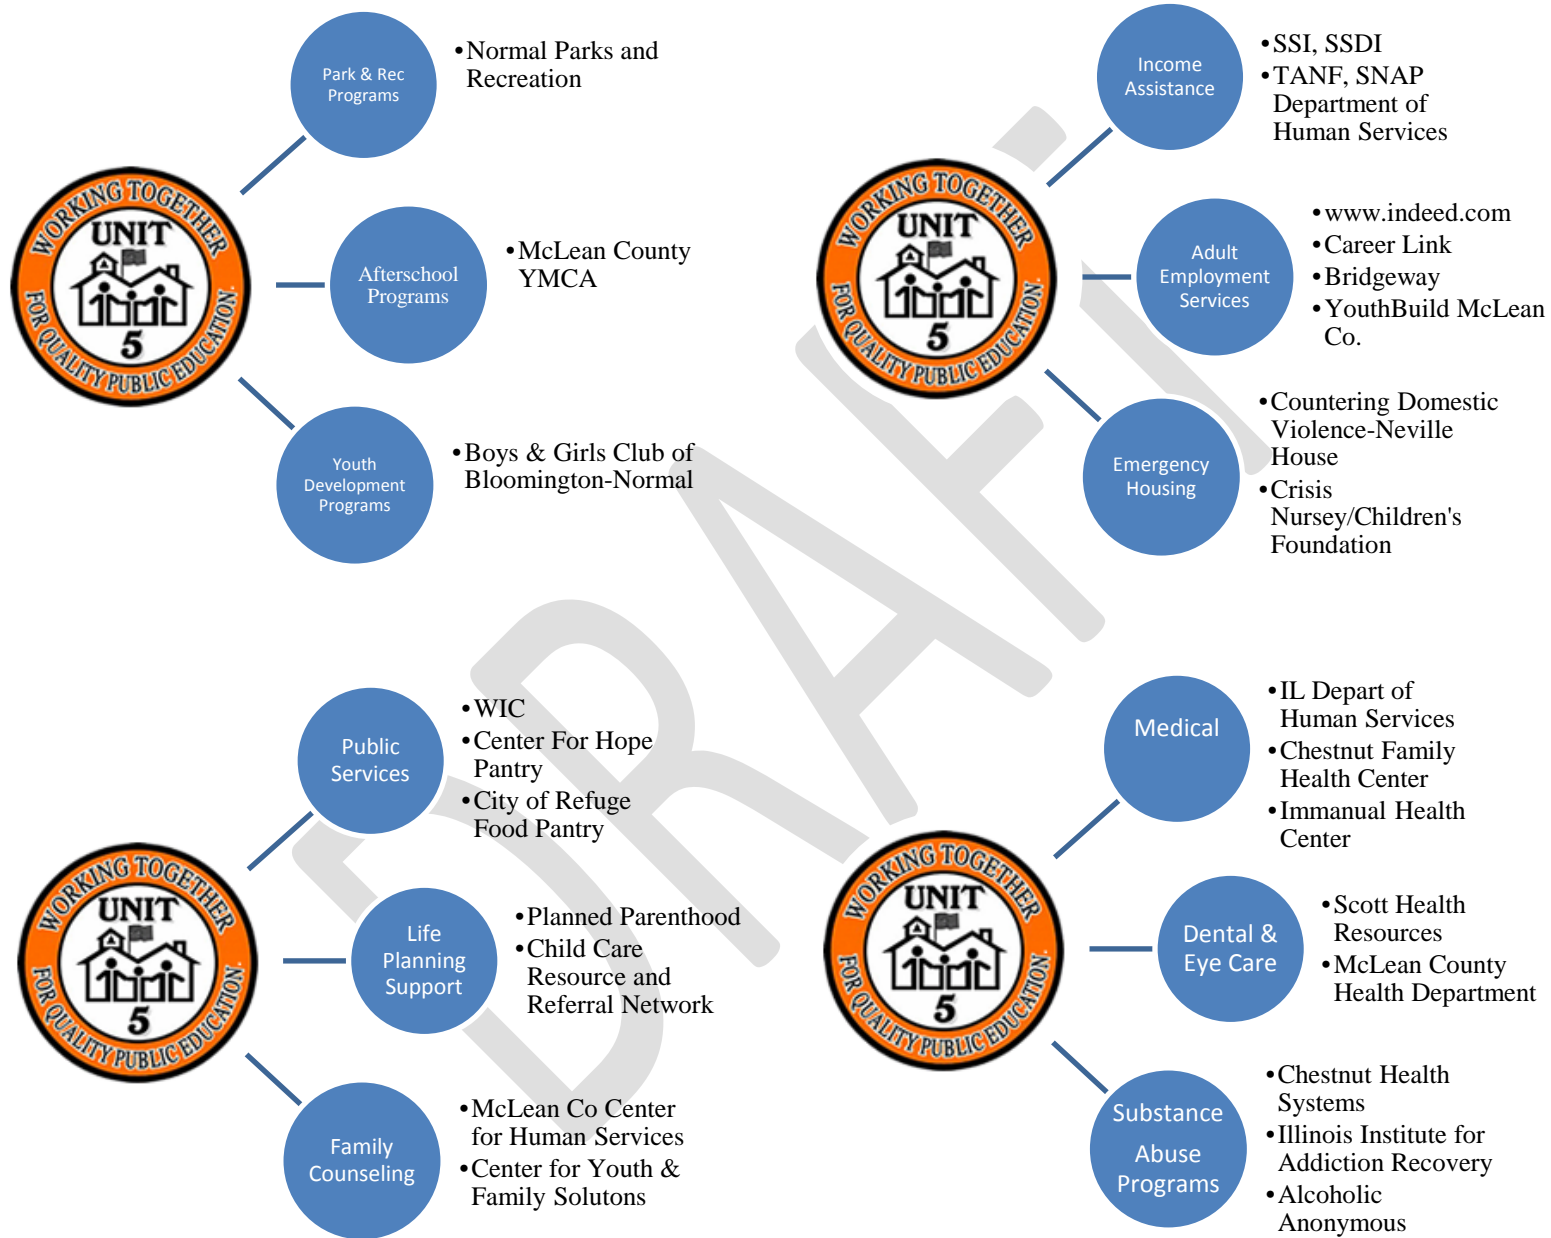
WORKING TOGETHER UNIT 5 FOR QUALITY PUBLIC EDUCATION

Park & Rec Programs

• Normal Parks and Recreation

Afterschool Programs

• McLean County YMCA

Youth Development Programs

• Boys & Girls Club of Bloomington-Normal

WORKING TOGETHER UNIT 5 FOR QUALITY PUBLIC EDUCATION

Income Assistance

• SSI, SSDI
• TANF, SNAP Department of Human Services

Adult Employment Services

• www.indeed.com
• Career Link
• Bridgeway
• YouthBuild McLean Co.

Emergency Housing

• Countering Domestic Violence-Neville House
• Crisis Nursey/Children's Foundation

DRAFT

WORKING TOGETHER UNIT 5 FOR QUALITY PUBLIC EDUCATION

Public Services

• WIC
• Center For Hope Pantry
• City of Refuge Food Pantry

Life Planning Support

• Planned Parenthood
• Child Care Resource and Referral Network

Family Counseling

• McLean Co Center for Human Services
• Center for Youth & Family Solutons

WORKING TOGETHER UNIT 5 FOR QUALITY PUBLIC EDUCATION

Medical

• IL Depart of Human Services
• Chestnut Family Health Center
• Immanual Health Center

Dental & Eye Care

• Scott Health Resources
• McLean County Health Department

Substance Abuse Programs

• Chestnut Health Systems
• Illinois Institute for Addiction Recovery
• Alcoholic Anonymous